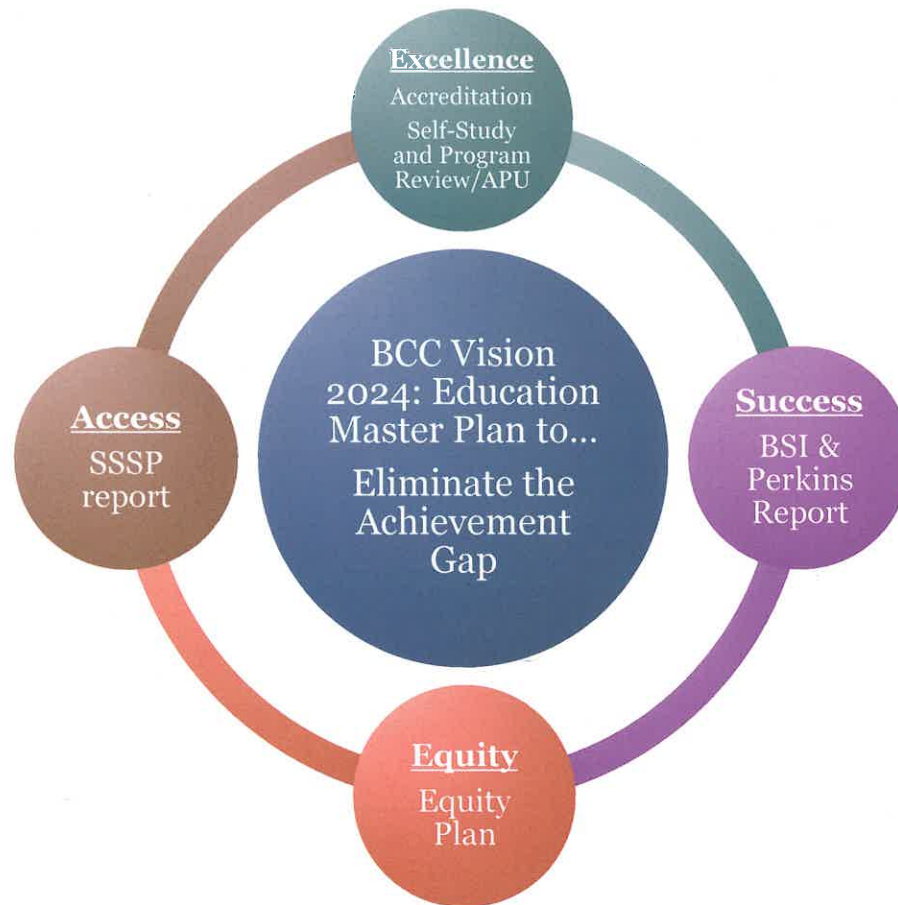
Excellence
Accreditation
Self-Study and Program Review/APU

Access
SSSP report

BCC Vision 2024: Education Master Plan to...

Eliminate the Achievement Gap

Success
BSI & Perkins Report

Equity
Equity Plan